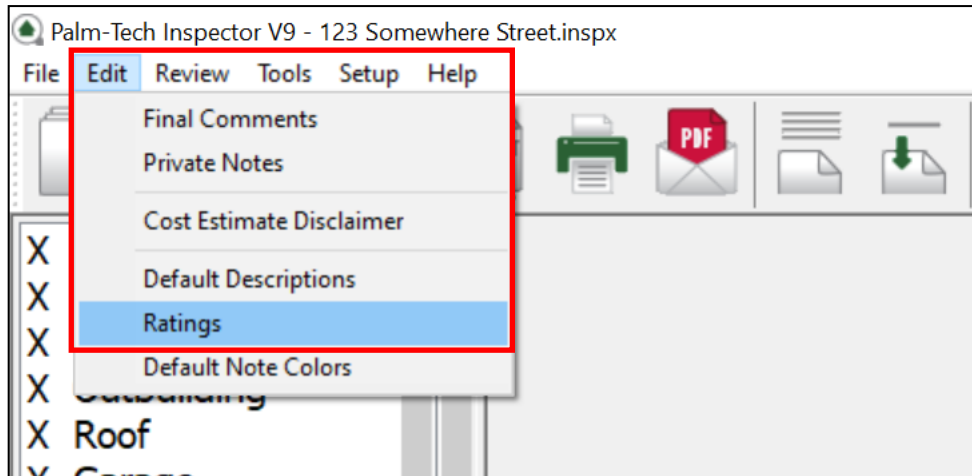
Palm-Tech Inspector V9 - 123 Somewhere Street.inspx

File Edit Review Tools Setup Help

Final Comments
Private Notes
Cost Estimate Disclaimer
Default Descriptions
Ratings
Default Note Colors

PDF

X
X
X
X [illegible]
X Roof
X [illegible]